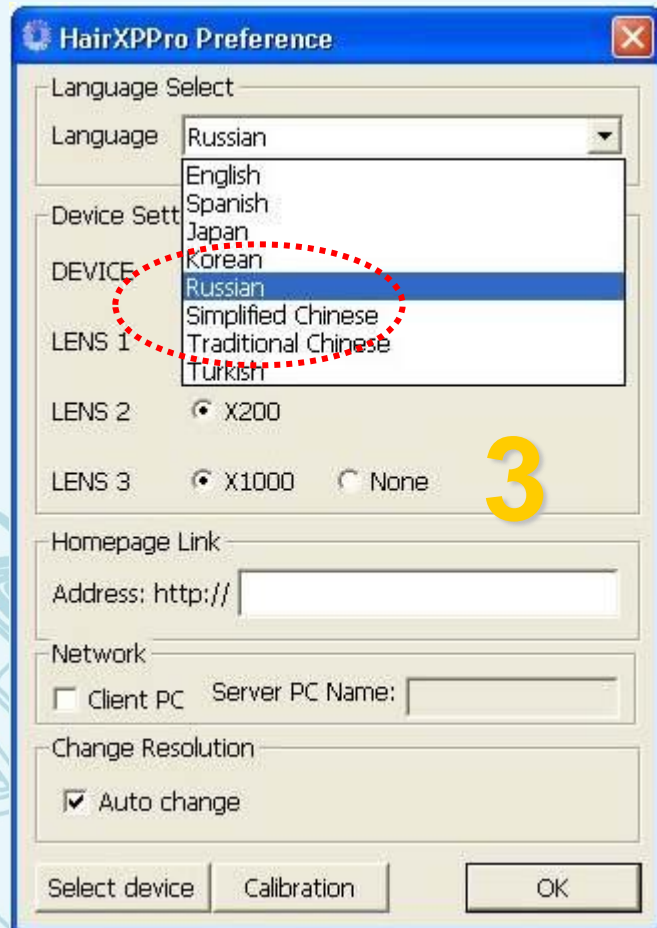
HairXPPro Preference

Language Select

Language Russian

English
Spanish
Japan
Korean
Russian
Simplified Chinese
Traditional Chinese
Turkish

Device Sett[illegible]

DEVICE

LENS 1

LENS 2 X200

LENS 3 X1000 None

3

Homepage Link

Address: http://

Network

Client PC Server PC Name:

Change Resolution

Auto change

Select device Calibration OK